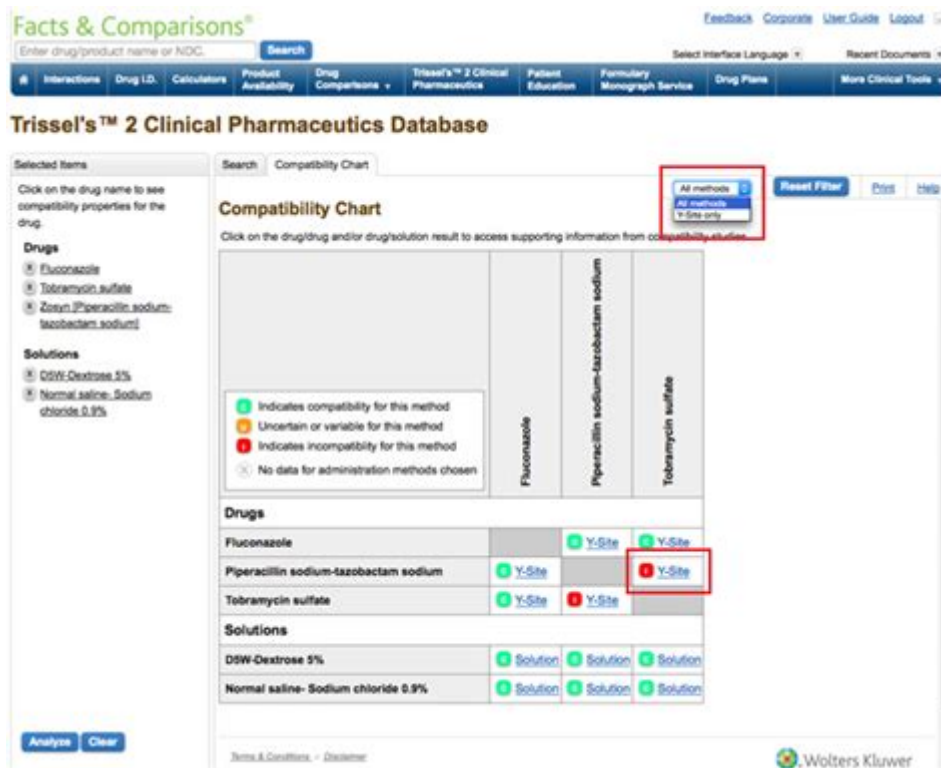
Facts & Comparisons®

Feedback Corporate User Guide Logout

Enter drug/product name or NDC. Search

Select Interface Language Recent Documents

Interactions Drug I.D. Calculators Product Availability Drug Comparisons Trissel's™ 2 Clinical Pharmaceutics Patient Education Formulary Monograph Service Drug Plans More Clinical Tools

Trissel's™ 2 Clinical Pharmaceutics Database

Selected Items

Click on the drug name to see compatibility properties for the drug.

Drugs

Fluconazole

Tobramycin sulfate

Zosyn [Piperacillin sodium-tazobactam sodium]

Solutions

D5W-Dextrose 5%

Normal saline- Sodium chloride 0.9%

Analyze Clear

Search Compatibility Chart

All methods

All methods

Y-Site only

Reset Filter Print Help

Compatibility Chart

Click on the drug/drug and/or drug/solution result to access supporting information from compatibility studies.

Indicates compatibility for this method

Uncertain or variable for this method

Indicates incompatibility for this method

No data for administration methods chosen

| | Fluconazole | Piperacillin sodium-tazobactam sodium | Tobramycin sulfate |
|---|---|---|---|
| **Drugs** | | | |
| Fluconazole | | Y-Site | Y-Site |
| Piperacillin sodium-tazobactam sodium | Y-Site | | Y-Site |
| Tobramycin sulfate | Y-Site | Y-Site | |
| **Solutions** | | | |
| D5W-Dextrose 5% | Solution | Solution | Solution |
| Normal saline- Sodium chloride 0.9% | Solution | Solution | Solution |

Terms & Conditions - Disclaimer

Wolters Kluwer